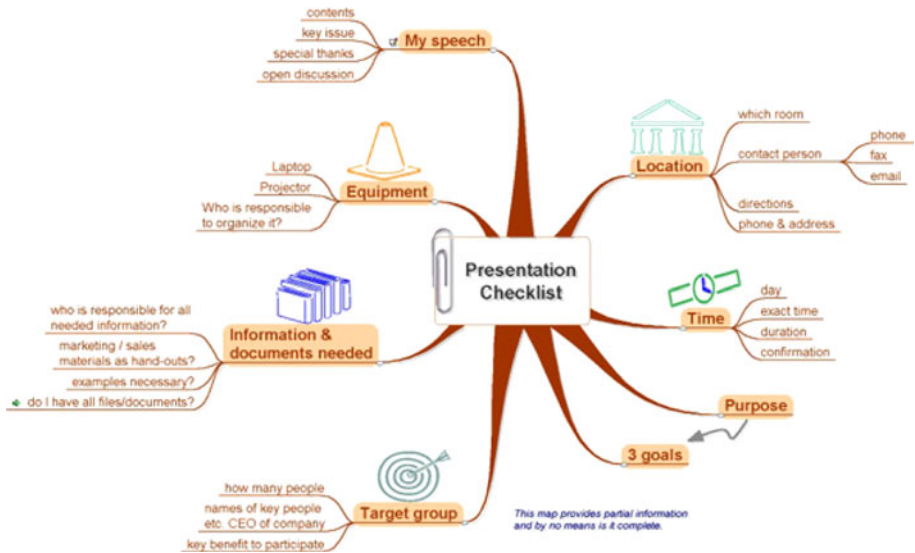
Presentation Checklist

My speech
contents
key issue
special thanks
open discussion

Equipment
Laptop
Projector
Who is responsible to organize it?

Information & documents needed
who is responsible for all needed information?
marketing / sales materials as hand-outs?
examples necessary?
do I have all files/documents?

Target group
how many people
names of key people etc. CEO of company
key benefit to participate

Location
which room
contact person
phone
fax
email
directions
phone & address

Time
day
exact time
duration
confirmation

Purpose

3 goals

This map provides partial information and by no means is it complete.